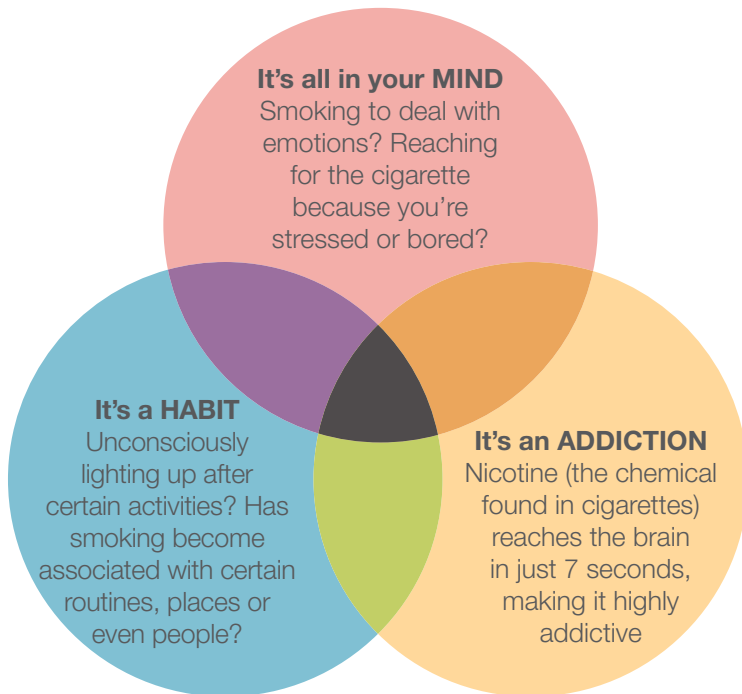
It’s all in your MIND
Smoking to deal with emotions? Reaching for the cigarette because you’re stressed or bored?

It’s a HABIT
Unconsciously lighting up after certain activities? Has smoking become associated with certain routines, places or even people?

It’s an ADDICTION
Nicotine (the chemical found in cigarettes) reaches the brain in just 7 seconds, making it highly addictive